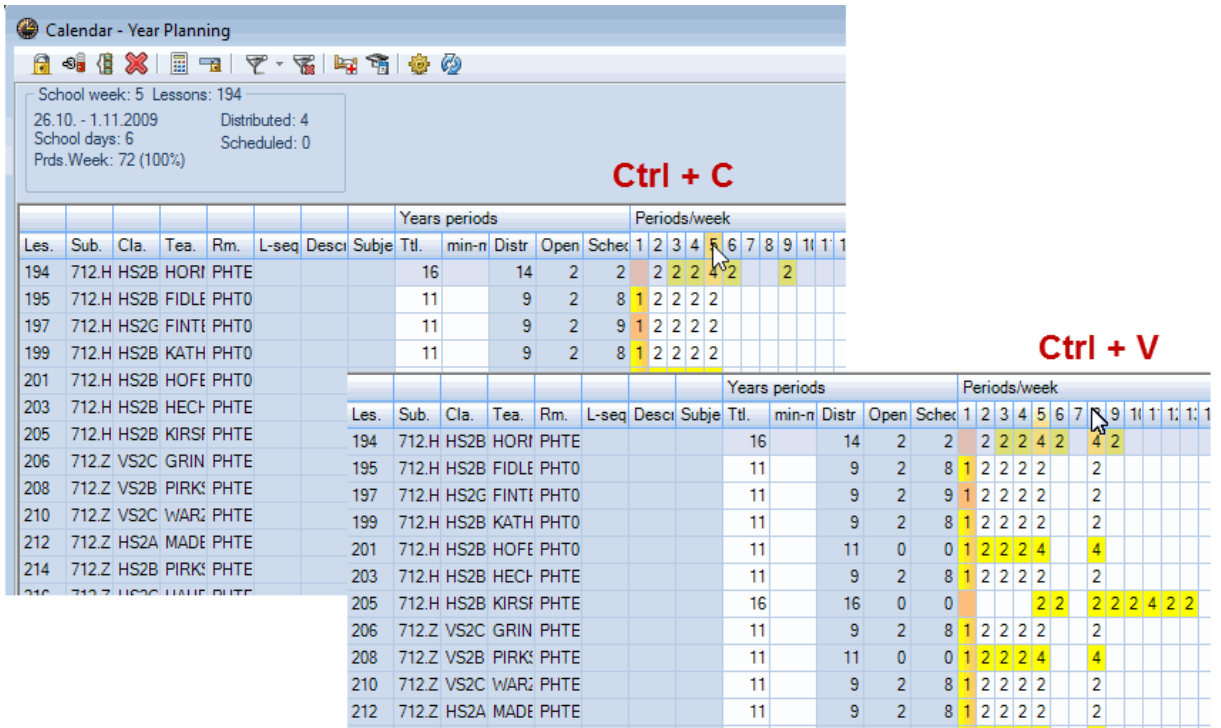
Calendar - Year Planning

School week: 5 Lessons: 194
26.10. - 1.11.2009
School days: 6
Prds.Week: 72 (100%)
Distributed: 4
Scheduled: 0

Ctrl + C

| Les. | Sub. | Cla. | Tea. | Rm. | L-seq | Desc | Subje | Ttl. | min-m | Distr | Open | Sched | 1 | 2 | 3 | 4 | 5 | 6 | 7 | 8 | 9 | 10 | 11 | 1 |
|---|---|---|---|---|---|---|---|---|---|---|---|---|---|---|---|---|---|---|---|---|---|---|---|---|
| 194 | 712.H | HS2B | HORI | PHTE | | | | 16 | | 14 | 2 | 2 | | 2 | 2 | 2 | 4 | 2 | | | 2 | | | |
| 195 | 712.H | HS2B | FIDLE | PHT0 | | | | 11 | | 9 | 2 | 8 | 1 | 2 | 2 | 2 | 2 | | | | | | | |
| 197 | 712.H | HS2G | FINTE | PHT0 | | | | 11 | | 9 | 2 | 9 | 1 | 2 | 2 | 2 | 2 | | | | | | | |
| 199 | 712.H | HS2B | KATH | PHT0 | | | | 11 | | 9 | 2 | 8 | 1 | 2 | 2 | 2 | 2 | | | | | | | |
| 201 | 712.H | HS2B | HOFE | PHT0 | | | | | | | | | | | | | | | | | | | | |
| 203 | 712.H | HS2B | HECH | PHTE | | | | | | | | | | | | | | | | | | | | |
| 205 | 712.H | HS2B | KIRSI | PHTE | | | | | | | | | | | | | | | | | | | | |
| 206 | 712.Z | VS2C | GRIN | PHTE | | | | | | | | | | | | | | | | | | | | |
| 208 | 712.Z | VS2B | PIRKS | PHTE | | | | | | | | | | | | | | | | | | | | |
| 210 | 712.Z | VS2C | WARZ | PHTE | | | | | | | | | | | | | | | | | | | | |
| 212 | 712.Z | HS2A | MADE | PHTE | | | | | | | | | | | | | | | | | | | | |
| 214 | 712.Z | HS2B | PIRKS | PHTE | | | | | | | | | | | | | | | | | | | | |

Years periods
Periods/week

Ctrl + V

| Les. | Sub. | Cla. | Tea. | Rm. | L-seq | Desc | Subje | Ttl. | min-m | Distr | Open | Sched | 1 | 2 | 3 | 4 | 5 | 6 | 7 | 8 | 9 | 10 | 11 | 12 | 13 | 1 |
|---|---|---|---|---|---|---|---|---|---|---|---|---|---|---|---|---|---|---|---|---|---|---|---|---|---|---|
| 194 | 712.H | HS2B | HORI | PHTE | | | | 16 | | 14 | 2 | 2 | | 2 | 2 | 2 | 4 | 2 | | 4 | 2 | | | | | |
| 195 | 712.H | HS2B | FIDLE | PHT0 | | | | 11 | | 9 | 2 | 8 | 1 | 2 | 2 | 2 | 2 | | | 2 | | | | | | |
| 197 | 712.H | HS2G | FINTE | PHT0 | | | | 11 | | 9 | 2 | 9 | 1 | 2 | 2 | 2 | 2 | | | 2 | | | | | | |
| 199 | 712.H | HS2B | KATH | PHT0 | | | | 11 | | 9 | 2 | 8 | 1 | 2 | 2 | 2 | 2 | | | 2 | | | | | | |
| 201 | 712.H | HS2B | HOFE | PHT0 | | | | 11 | | 11 | 0 | 0 | 1 | 2 | 2 | 2 | 4 | | | 4 | | | | | | |
| 203 | 712.H | HS2B | HECH | PHTE | | | | 11 | | 9 | 2 | 8 | 1 | 2 | 2 | 2 | 2 | | | 2 | | | | | | |
| 205 | 712.H | HS2B | KIRSI | PHTE | | | | 16 | | 16 | 0 | 0 | | | | | 2 | 2 | | 2 | 2 | 2 | 4 | 2 | 2 | |
| 206 | 712.Z | VS2C | GRIN | PHTE | | | | 11 | | 9 | 2 | 8 | 1 | 2 | 2 | 2 | 2 | | | 2 | | | | | | |
| 208 | 712.Z | VS2B | PIRKS | PHTE | | | | 11 | | 11 | 0 | 0 | 1 | 2 | 2 | 2 | 4 | | | 4 | | | | | | |
| 210 | 712.Z | VS2C | WARZ | PHTE | | | | 11 | | 9 | 2 | 8 | 1 | 2 | 2 | 2 | 2 | | | 2 | | | | | | |
| 212 | 712.Z | HS2A | MADE | PHTE | | | | 11 | | 9 | 2 | 8 | 1 | 2 | 2 | 2 | 2 | | | 2 | | | | | | |